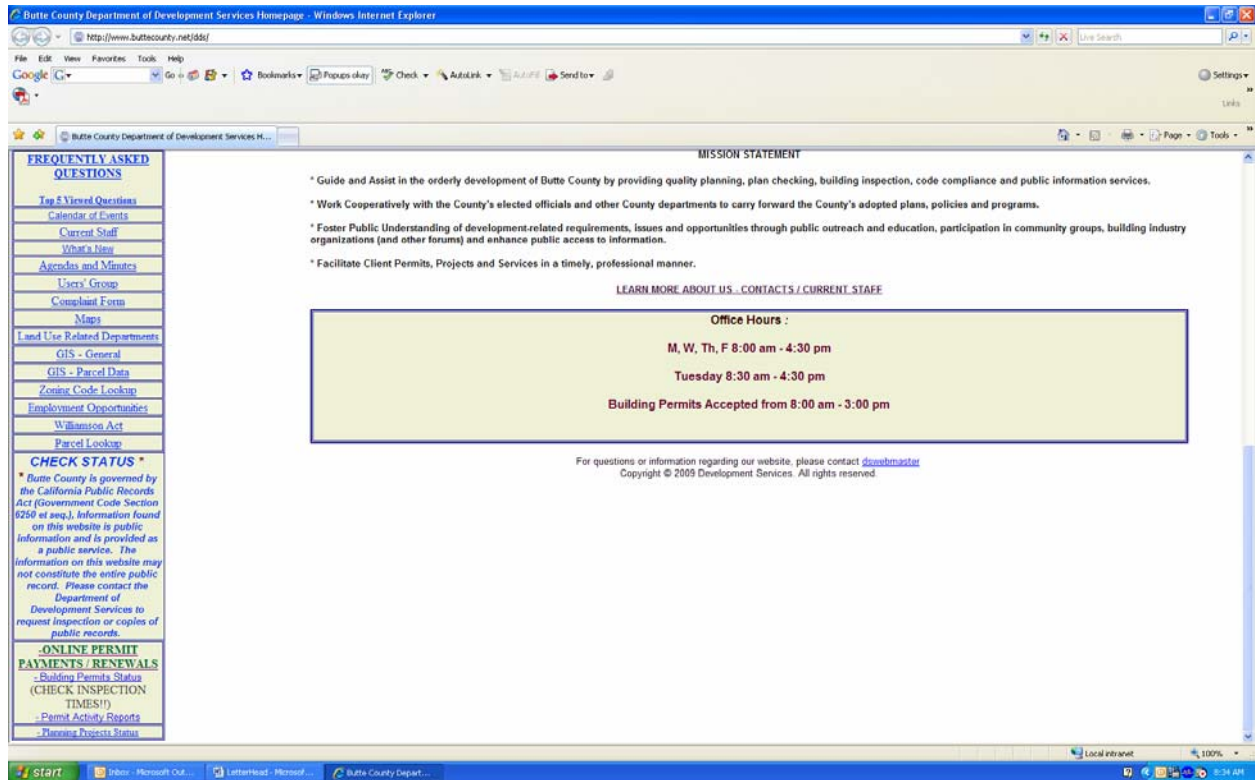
Butte County Department of Development Services Homepage - Windows Internet Explorer

http://www.buttecounty.net/dds/

Live Search

File Edit View Favorites Tools Help

Google G- Go Bookmarks Popups okay Check AutoLink AutoFill Send to Settings

Links

Butte County Department of Development Services H...

Page Tools

FREQUENTLY ASKED QUESTIONS

Top 5 Viewed Questions
Calendar of Events
Current Staff
What's New
Agendas and Minutes
Users' Group
Complaint Form
Maps
Land Use Related Departments
GIS - General
GIS - Parcel Data
Zoning Code Lookup
Employment Opportunities
Williamson Act
Parcel Lookup

CHECK STATUS *

* Butte County is governed by the California Public Records Act (Government Code Section 6250 et seq.), Information found on this website is public information and is provided as a public service. The information on this website may not constitute the entire public record. Please contact the Department of Development Services to request inspection or copies of public records.

-ONLINE PERMIT PAYMENTS / RENEWALS
- Building Permits Status
(CHECK INSPECTION TIMES!!)
- Permit Activity Reports
- Planning Projects Status

MISSION STATEMENT

* Guide and Assist in the orderly development of Butte County by providing quality planning, plan checking, building inspection, code compliance and public information services.

* Work Cooperatively with the County's elected officials and other County departments to carry forward the County's adopted plans, policies and programs.

* Foster Public Understanding of development-related requirements, issues and opportunities through public outreach and education, participation in community groups, building industry organizations (and other forums) and enhance public access to information.

* Facilitate Client Permits, Projects and Services in a timely, professional manner.

LEARN MORE ABOUT US - CONTACTS / CURRENT STAFF

Office Hours :

M, W, Th, F 8:00 am - 4:30 pm

Tuesday 8:30 am - 4:30 pm

Building Permits Accepted from 8:00 am - 3:00 pm

For questions or information regarding our website, please contact dswebmaster
Copyright © 2009 Development Services. All rights reserved.

Local intranet 100%

start Inbox - Microsoft Out... LetterHead - Microsof... Butte County Depart... 8:34 AM